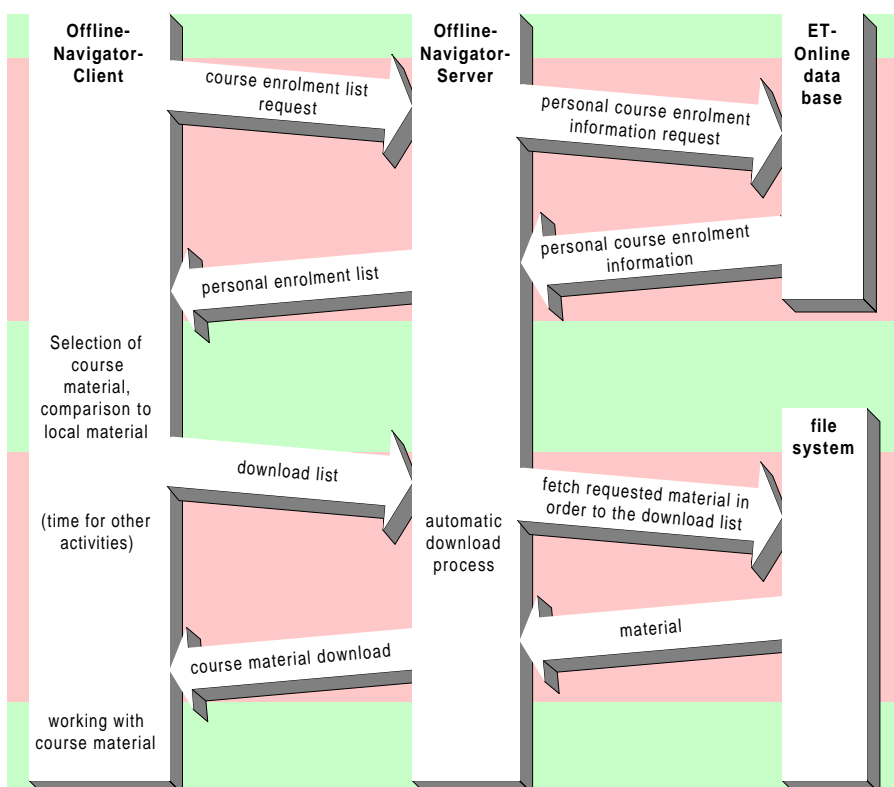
Offline-Navigator-Client

Offline-Navigator-Server

ET-Online data base

course enrolment list request

personal course enrolment information request

personal course enrolment information

personal enrolment list

Selection of course material, comparison to local material

file system

download list

fetch requested material in order to the download list

(time for other activities)

automatic download process

material

course material download

working with course material